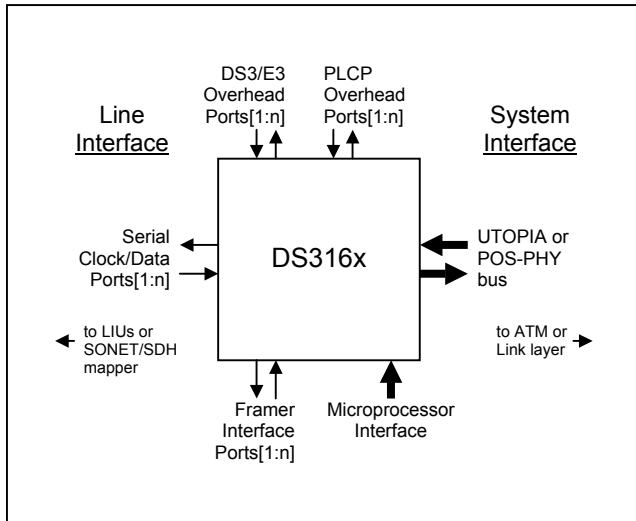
DS3/E3 Overhead Ports[1:n]

PLCP Overhead Ports[1:n]

Line Interface

System Interface

Serial Clock/Data Ports[1:n]

DS316x

UTOPIA or POS-PHY bus

to LIUs or SONET/SDH mapper

to ATM or Link layer

Framer Interface Ports[1:n]

Microprocessor Interface